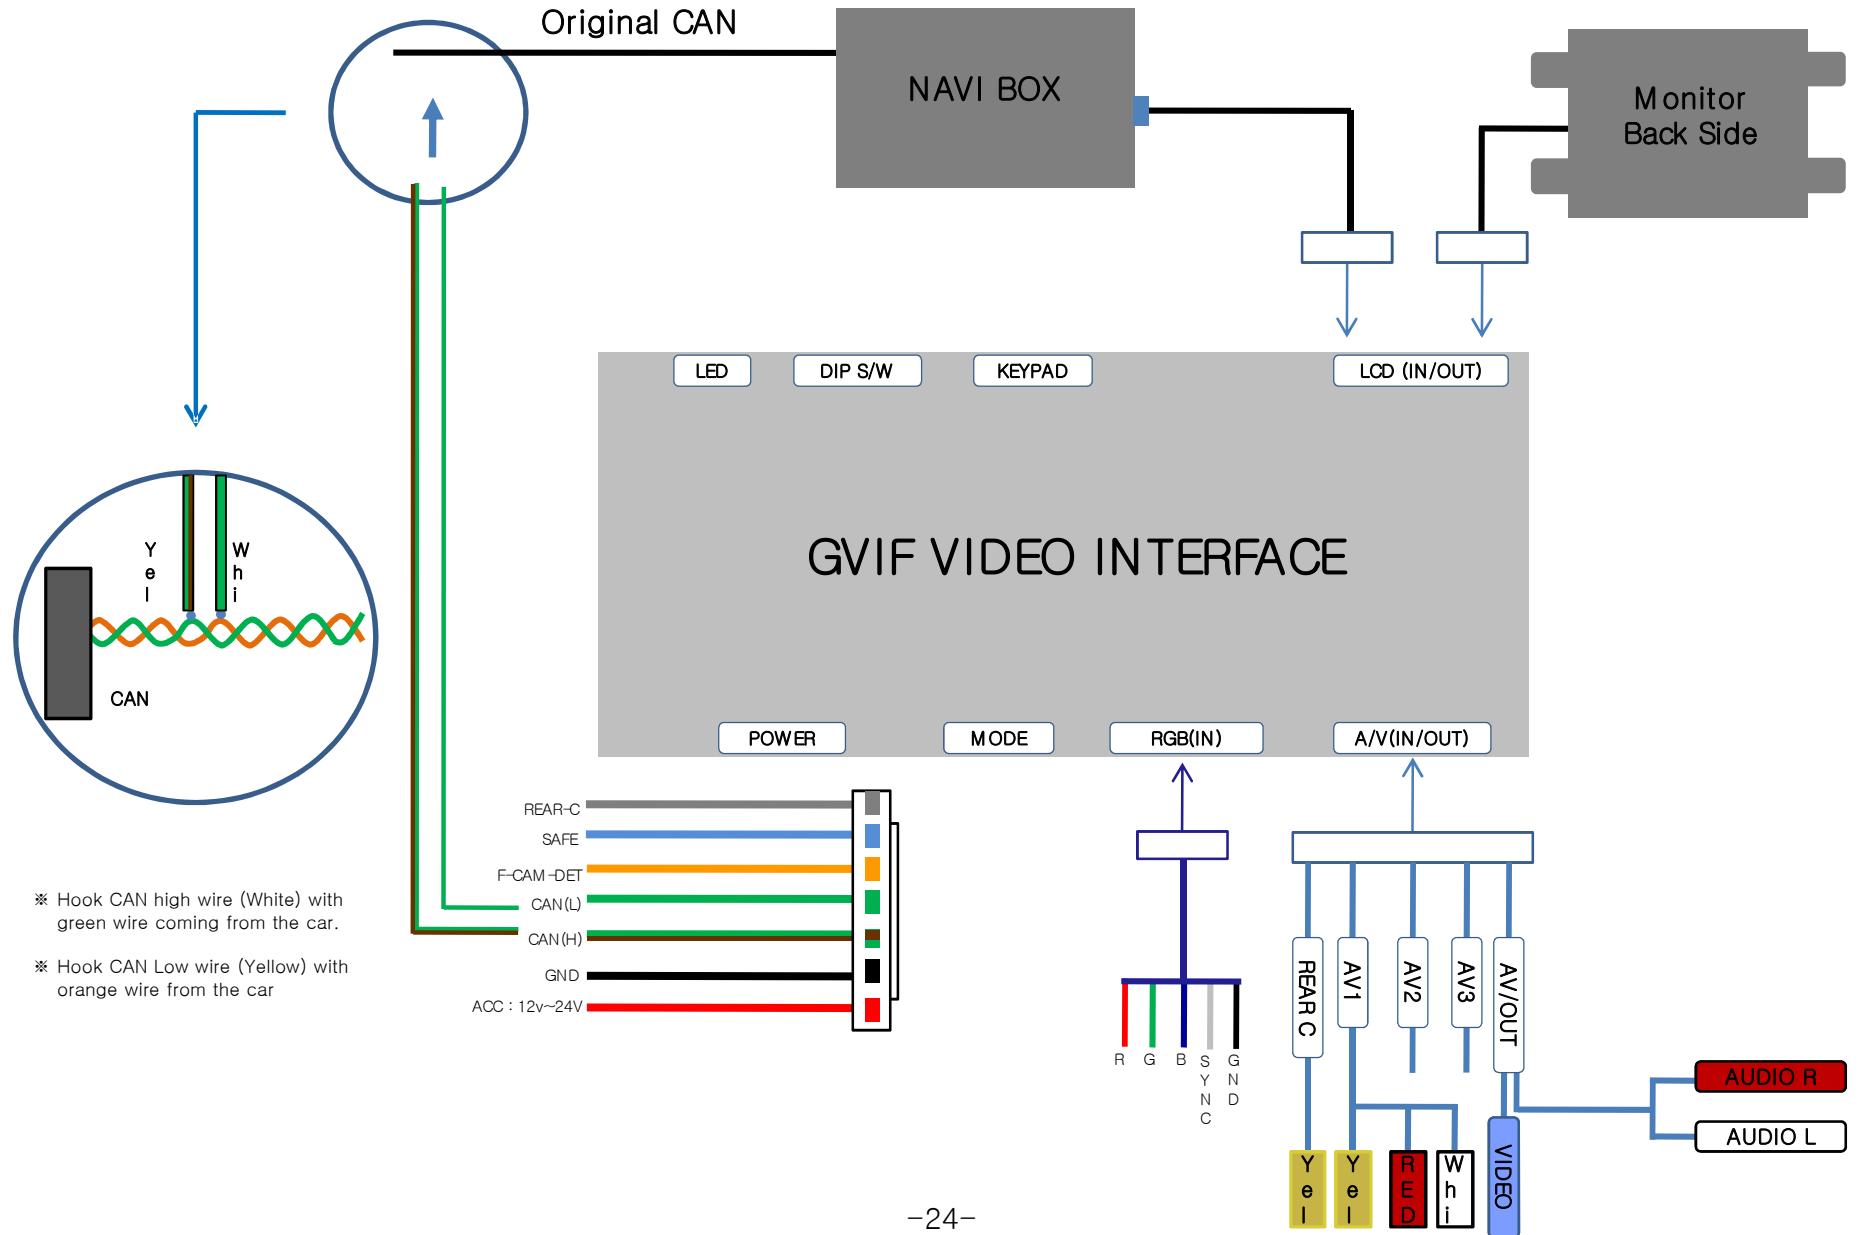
Original CAN

NAVI BOX

Monitor
Back Side

LED
DIP S/W
KEYPAD
LCD (IN/OUT)

GVIF VIDEO INTERFACE

POWER
MODE
RGB(IN)
A/V(IN/OUT)

Y
e
l

W
h
i

CAN

REAR-C
SAFE
F-CAM-DET
CAN(L)
CAN(H)
GND
ACC : 12v~24V

※ Hook CAN high wire (White) with green wire coming from the car.

※ Hook CAN Low wire (Yellow) with orange wire from the car

R
G
B
S
Y
N
C
G
N
D

REAR C
AV1
AV2
AV3
AV/OUT

AUDIO R
AUDIO L

Y
e
l

Y
e
l

R
E
D

W
h
i

VIDEO

-24-